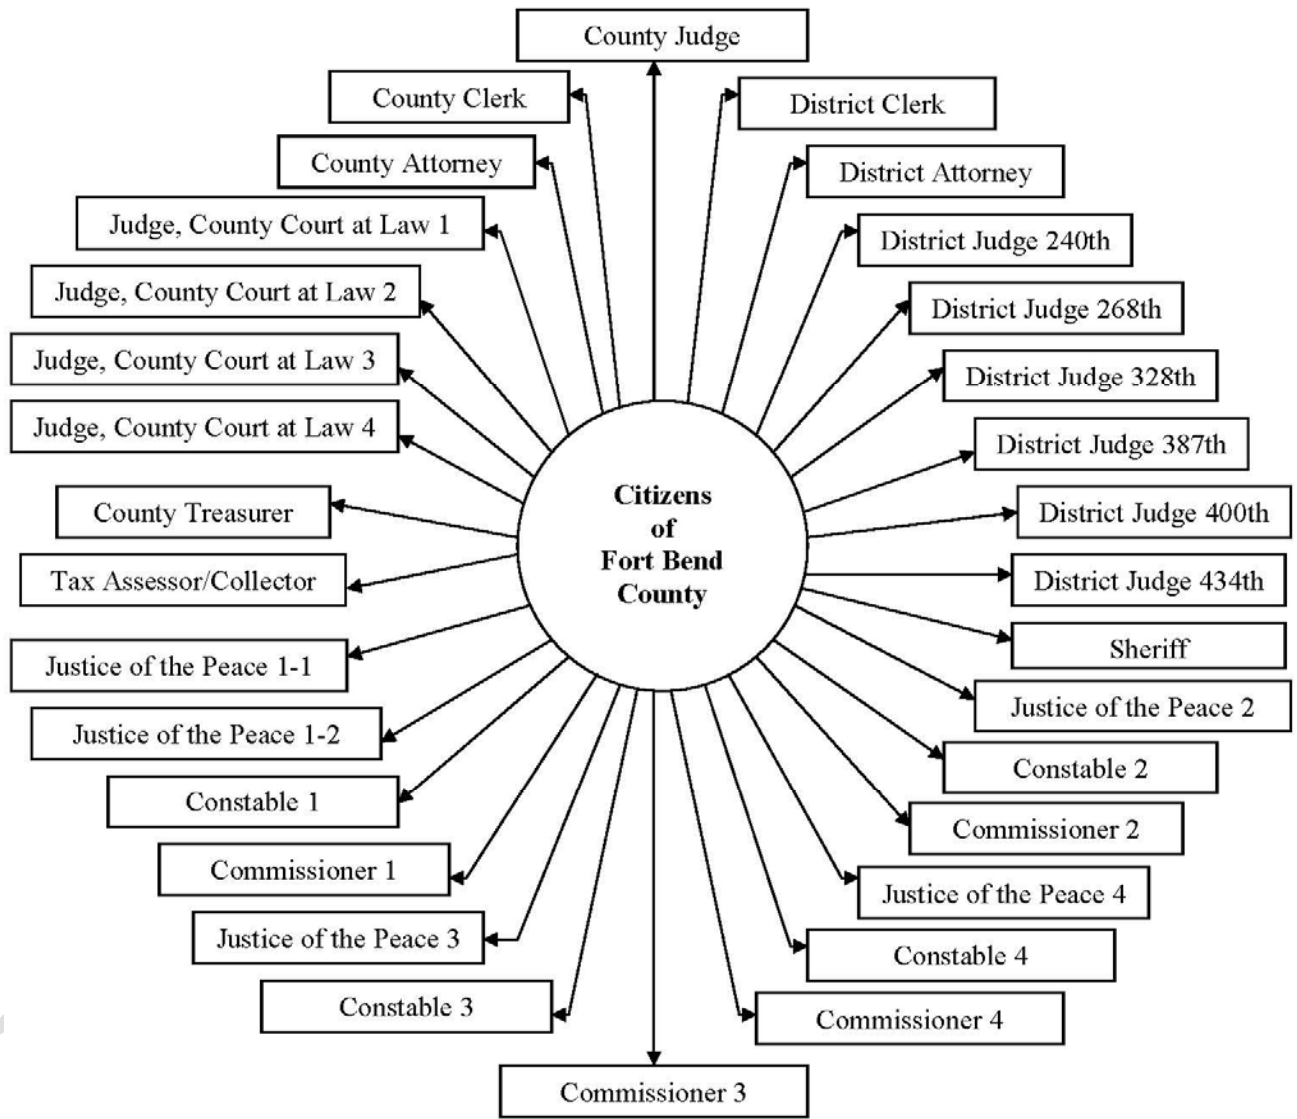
County Judge

County Clerk

District Clerk

County Attorney

District Attorney

Judge, County Court at Law 1

District Judge 240th

Judge, County Court at Law 2

District Judge 268th

Judge, County Court at Law 3

District Judge 328th

Judge, County Court at Law 4

District Judge 387th

Citizens of Fort Bend County

County Treasurer

District Judge 400th

Tax Assessor/Collector

District Judge 434th

Sheriff

Justice of the Peace 1-1

Justice of the Peace 2

Justice of the Peace 1-2

Constable 2

Constable 1

Commissioner 2

Commissioner 1

Justice of the Peace 4

Justice of the Peace 3

Constable 4

Constable 3

Commissioner 4

Commissioner 3